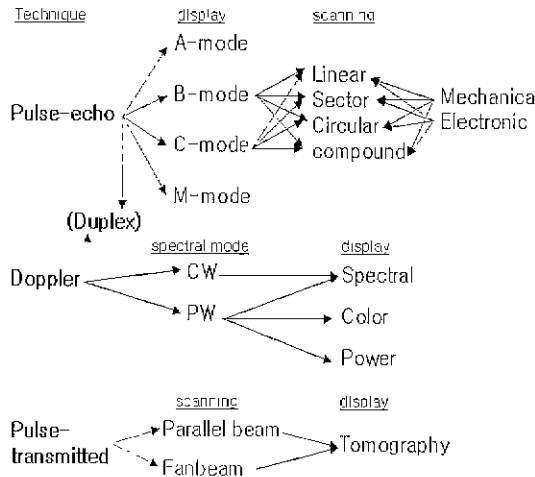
Technique
display
scanning

A-mode
Pulse-echo
B-mode
C-mode
M-mode
(Duplex)

Linear
Sector
Circular
compound

Mechanica
Electronic

spectral mode
display

Doppler
CW
PW

Spectral
Color
Power

scanning
display

Pulse-transmitted
Parallel beam
Fanbeam
Tomography